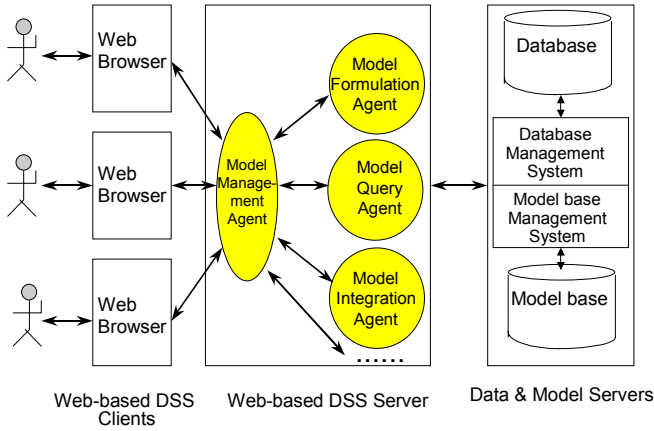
Web Browser

Web Browser

Web Browser

Model Management Agent

Model Formulation Agent

Model Query Agent

Model Integration Agent

......

Database

Database Management System

Model base Management System

Model base

Web-based DSS Clients

Web-based DSS Server

Data & Model Servers